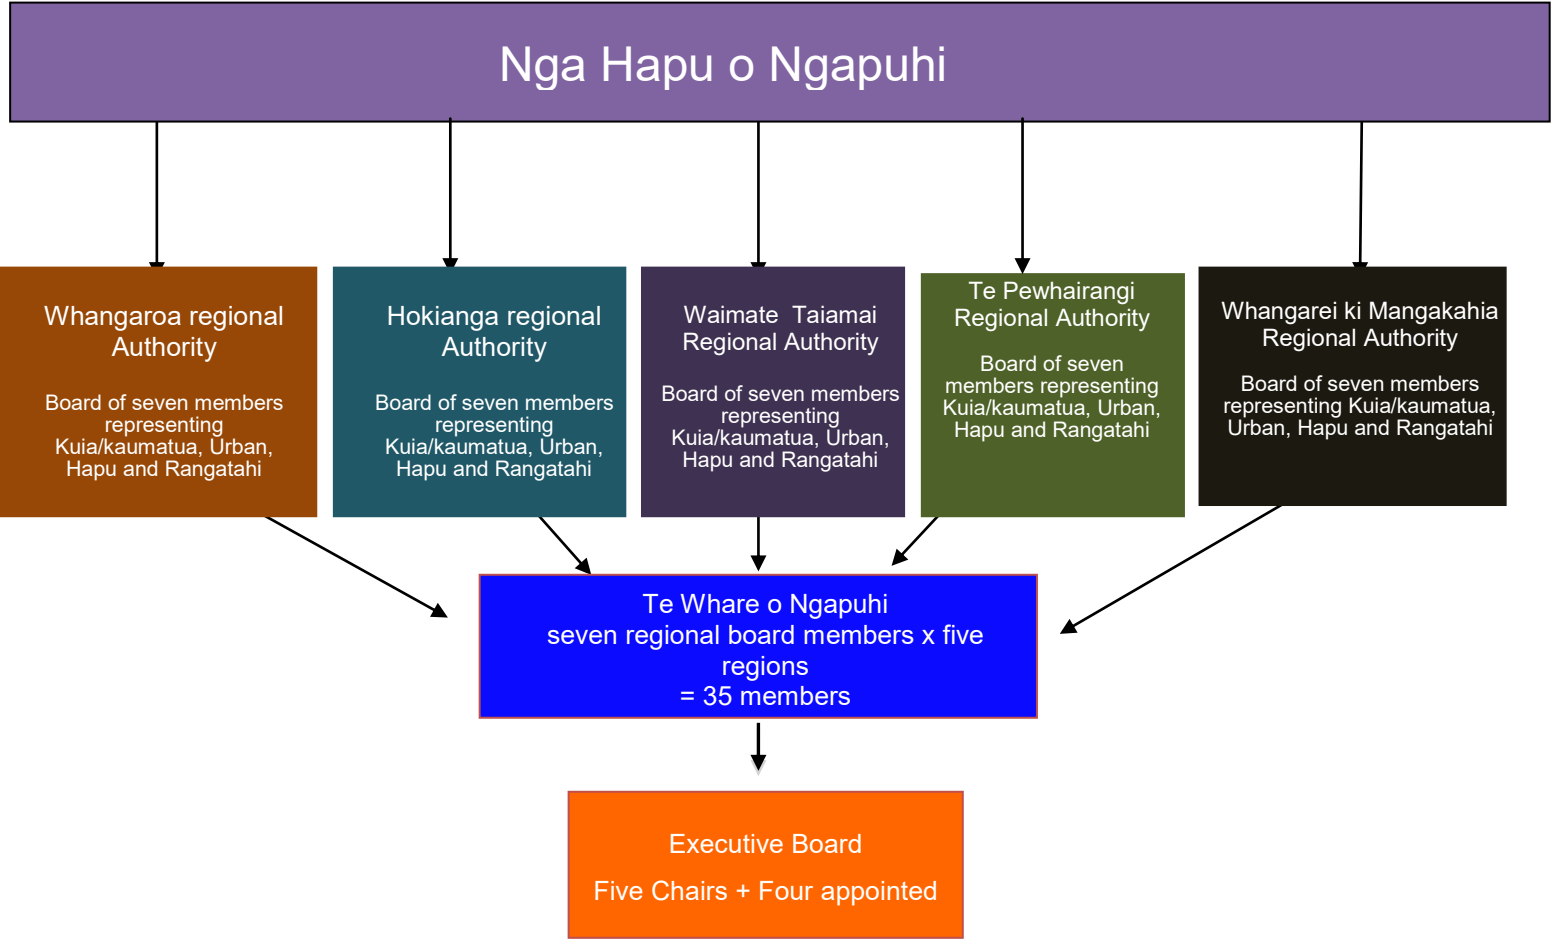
Nga Hapu o Ngapuhi

Whangaroa regional Authority

Board of seven members representing Kuia/kaumatua, Urban, Hapu and Rangatahi

Hokianga regional Authority

Board of seven members representing Kuia/kaumatua, Urban, Hapu and Rangatahi

Waimate Taiamai Regional Authority

Board of seven members representing Kuia/kaumatua, Urban, Hapu and Rangatahi

Te Pewhairangi Regional Authority

Board of seven members representing Kuia/kaumatua, Urban, Hapu and Rangatahi

Whangarei ki Mangakahia Regional Authority

Board of seven members representing Kuia/kaumatua, Urban, Hapu and Rangatahi

Te Whare o Ngapuhi
seven regional board members x five regions
= 35 members

Executive Board

Five Chairs + Four appointed